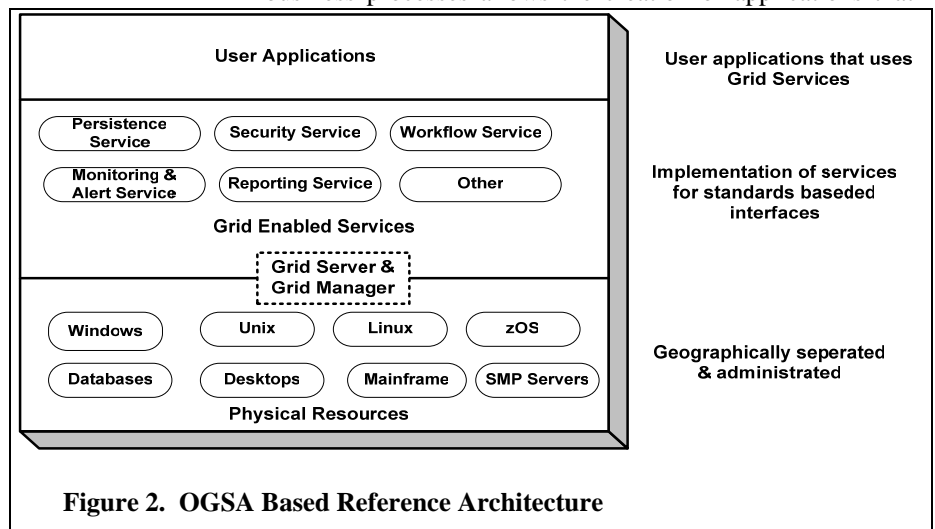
User Applications

User applications that uses Grid Services

Persistence Service

Security Service

Workflow Service

Monitoring & Alert Service

Reporting Service

Other

Grid Enabled Services

Implementation of services for standards baseded interfaces

Grid Server & Grid Manager

Windows

Unix

Linux

zOS

Databases

Desktops

Mainframe

SMP Servers

Physical Resources

Geographically seperated & administrated

Figure 2. OGSA Based Reference Architecture